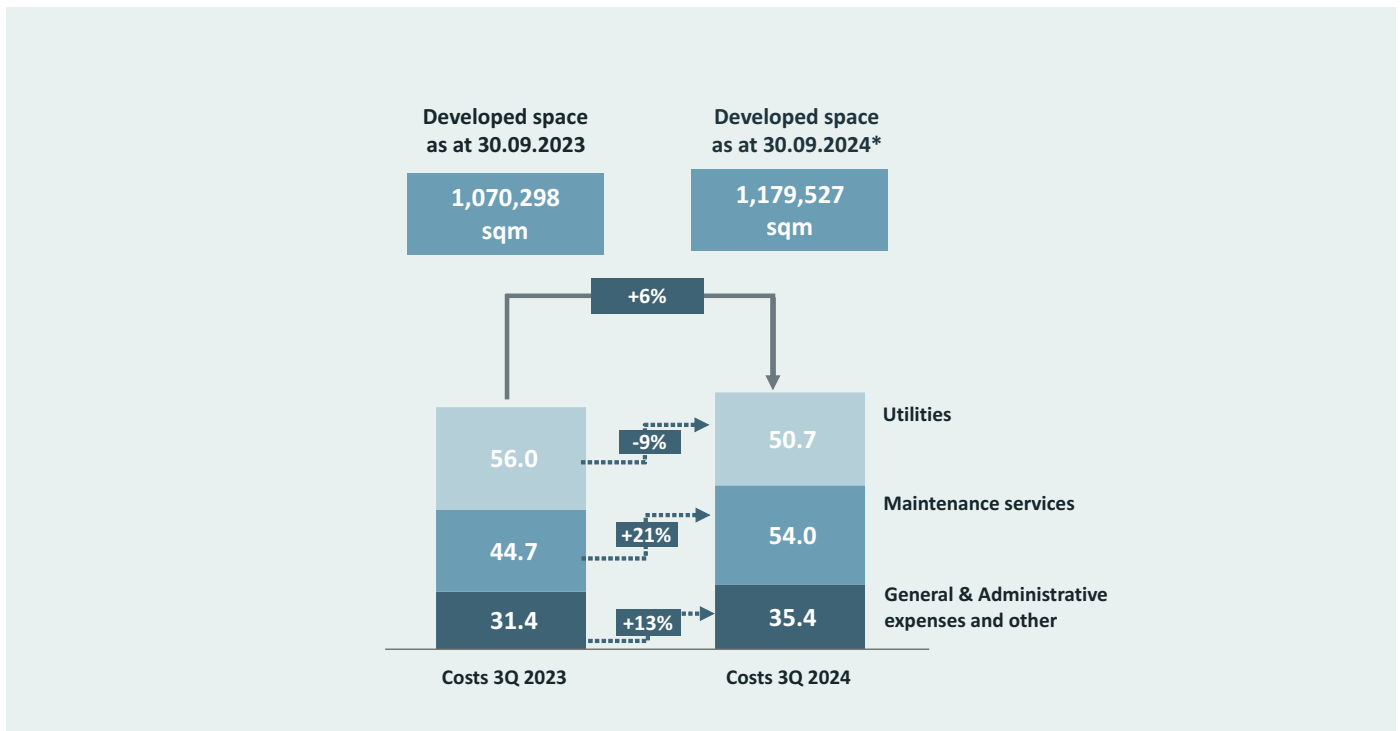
Developed space as at 30.09.2023

1,070,298 sqm

Developed space as at 30.09.2024*

1,179,527 sqm

+6%

56.0

-9%

50.7

Utilities

44.7

+21%

54.0

Maintenance services

31.4

+13%

35.4

General & Administrative expenses and other

Costs 3Q 2023

Costs 3Q 2024